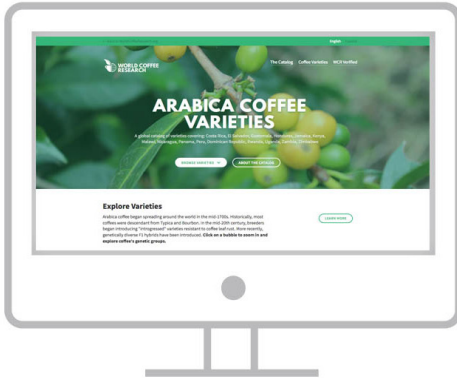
English

WORLD COFFEE RESEARCH

The Catalog Coffee Varieties WCR Verified

ARABICA COFFEE VARIETIES

A global catalog of varieties covering Costa Rica, El Salvador, Guatemala, Honduras, Jamaica, Kenya, Malawi, Nicaragua, Panama, Peru, Dominican Republic, Rwanda, Uganda, Zambia, Zimbabwe

BROWSE VARIETIES ABOUT THE CATALOG

Explore Varieties

Arabica coffee began spreading around the world in the mid-1700s. Historically, most coffees were descendant from Typica and Bourbon. In the mid-20th century, breeders began introducing "introgressed" varieties resistant to coffee leaf rust. More recently, genetically diverse F1 hybrids have been introduced. Click on a bubble to zoom in and explore coffee's genetic groups.

LEARN MORE